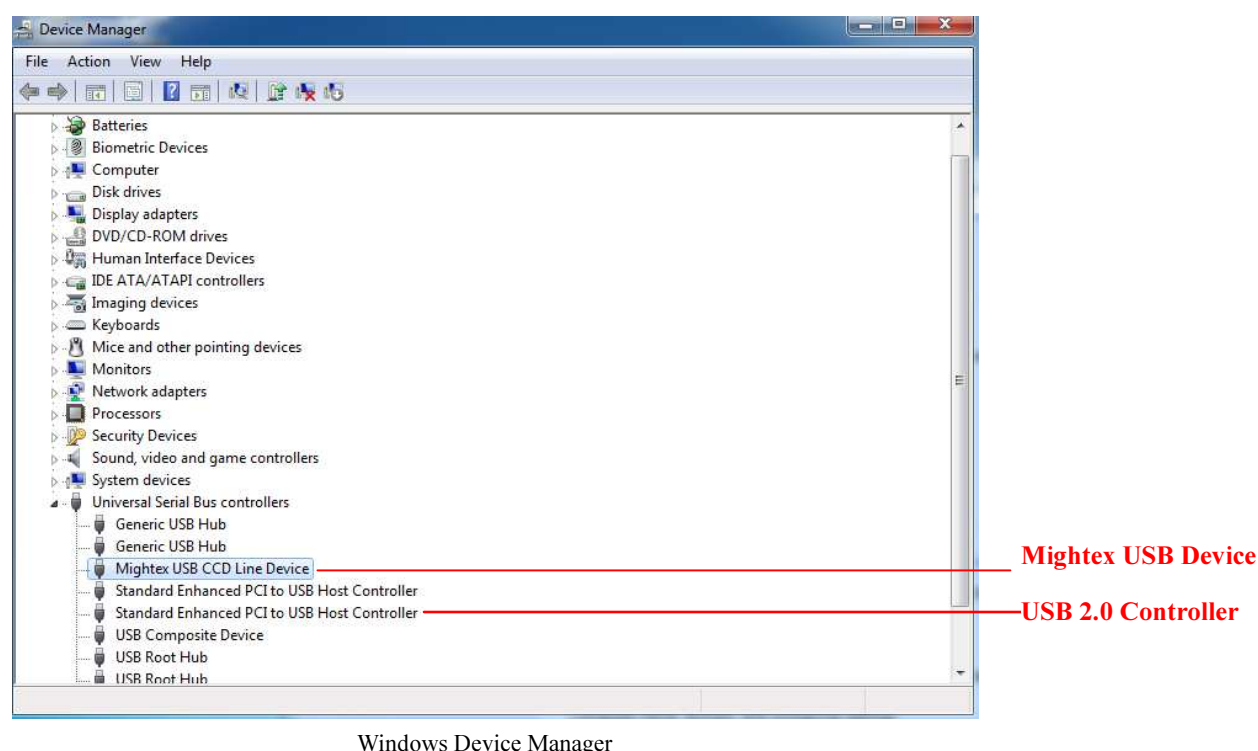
Device Manager

File Action View Help

Batteries
Biometric Devices
Computer
Disk drives
Display adapters
DVD/CD-ROM drives
Human Interface Devices
IDE ATA/ATAPI controllers
Imaging devices
Keyboards
Mice and other pointing devices
Monitors
Network adapters
Processors
Security Devices
Sound, video and game controllers
System devices
Universal Serial Bus controllers
Generic USB Hub
Generic USB Hub
Mightex USB CCD Line Device
Standard Enhanced PCI to USB Host Controller
Standard Enhanced PCI to USB Host Controller
USB Composite Device
USB Root Hub
USB Root Hub

Mightex USB Device

USB 2.0 Controller

Windows Device Manager